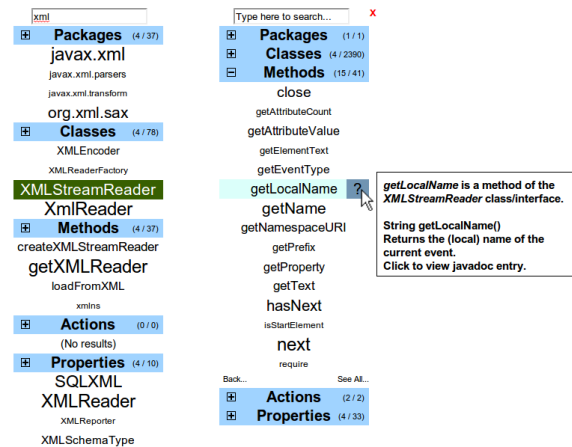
xml

⊞ Packages (4 / 37)

javax.xml

javax.xml.parsers

javax.xml.transform

org.xml.sax

⊞ Classes (4 / 78)

XMLEncoder

XMLReaderFactory

XMLStreamReader

XmlReader

⊞ Methods (4 / 37)

createXMLStreamReader

getXMLReader

loadFromXML

xmlns

⊞ Actions (0 / 0)

(No results)

⊞ Properties (4 / 10)

SQLXML

XMLReader

XMLReporter

XMLSchemaType

Type here to search...

x

⊞ Packages (1 / 1)

⊞ Classes (4 / 2390)

⊟ Methods (15 / 41)

close

getAttributeCount

getAttributeValue

getElementText

getEventType

getLocalName ?

getName

getNamespaceURI

getPrefix

getProperty

getText

hasNext

isStartElement

next

require

Back... See All...

⊞ Actions (2 / 2)

⊞ Properties (4 / 33)

*getLocalName* is a method of the *XMLStreamReader* class/interface.

String getLocalName()
Returns the (local) name of the current event.
Click to view javadoc entry.